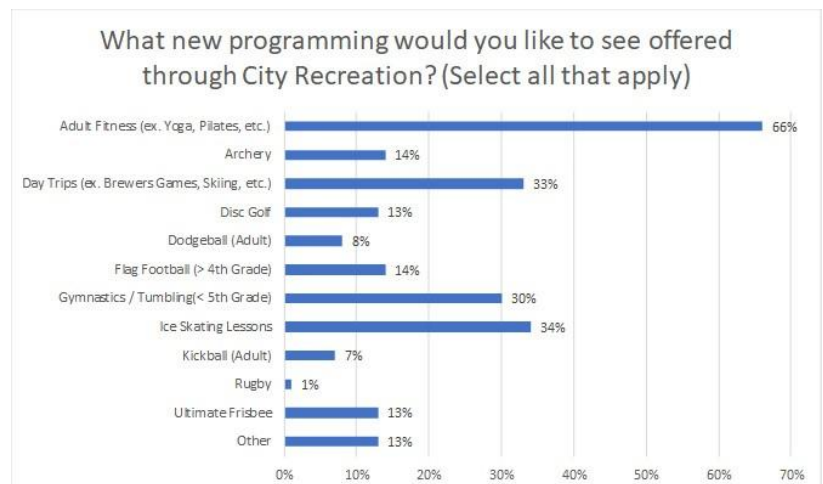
What new programming would you like to see offered through City Recreation? (Select all that apply)

| Category | Percent |
|---|---|
| Adult Fitness (ex. Yoga, Pilates, etc.) | 66% |
| Archery | 14% |
| Day Trips (ex. Brewers Games, Skiing, etc.) | 33% |
| Disc Golf | 13% |
| Dodgeball (Adult) | 8% |
| Flag Football (> 4th Grade) | 14% |
| Gymnastics / Tumbling(< 5th Grade) | 30% |
| Ice Skating Lessons | 34% |
| Kickball (Adult) | 7% |
| Rugby | 1% |
| Ultimate Frisbee | 13% |
| Other | 13% |

0% 10% 20% 30% 40% 50% 60% 70%